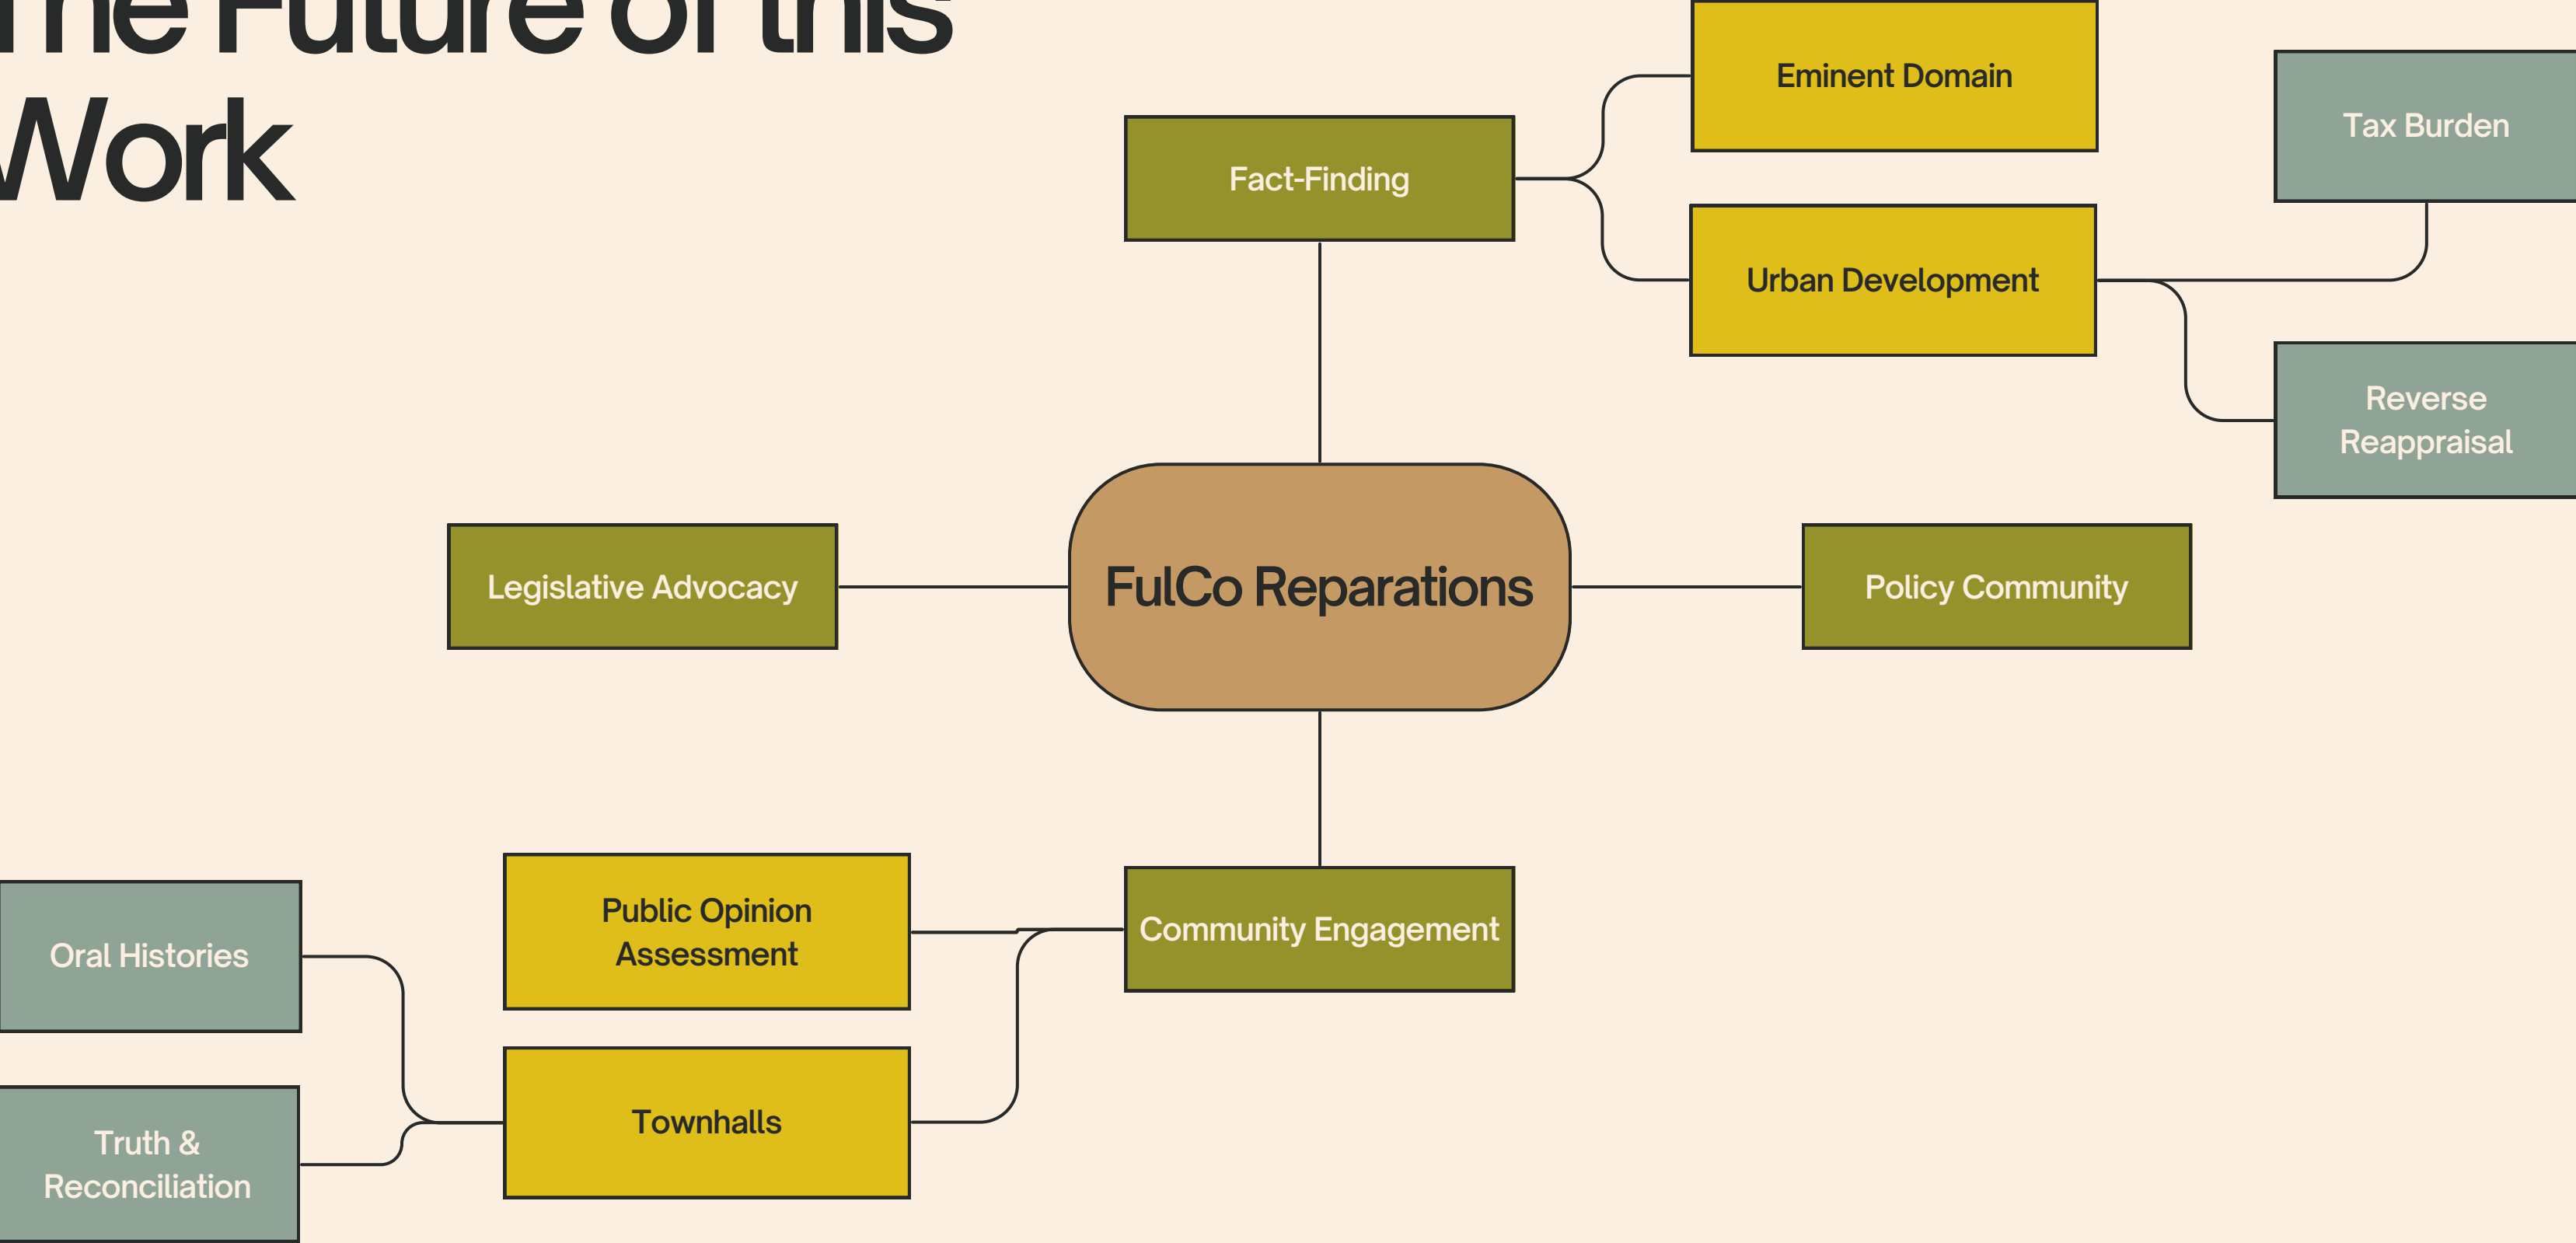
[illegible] Future of this Work

Fact-Finding

Eminent Domain

Urban Development

Tax Burden

Reverse Reappraisal

Legislative Advocacy

FulCo Reparations

Policy Community

Community Engagement

Public Opinion Assessment

Townhalls

Oral Histories

Truth & Reconciliation